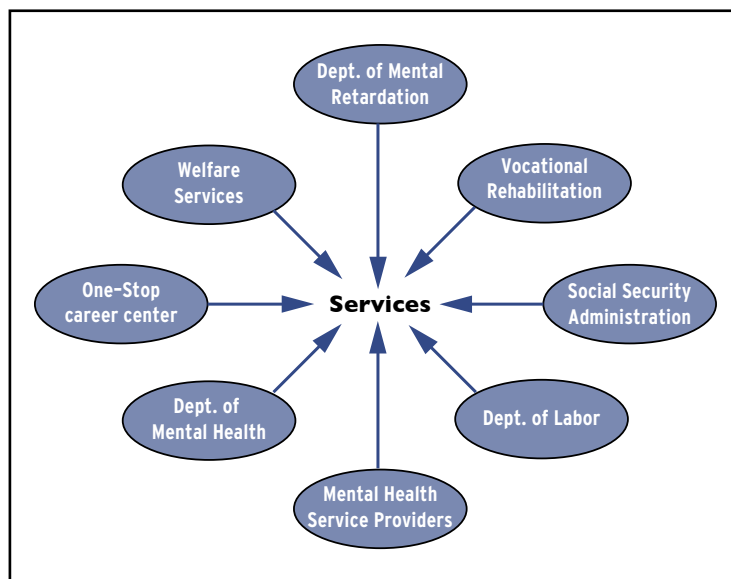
Dept. of Mental Retardation

Welfare Services

Vocational Rehabilitation

One-Stop career center

Services

Social Security Administration

Dept. of Mental Health

Dept. of Labor

Mental Health Service Providers